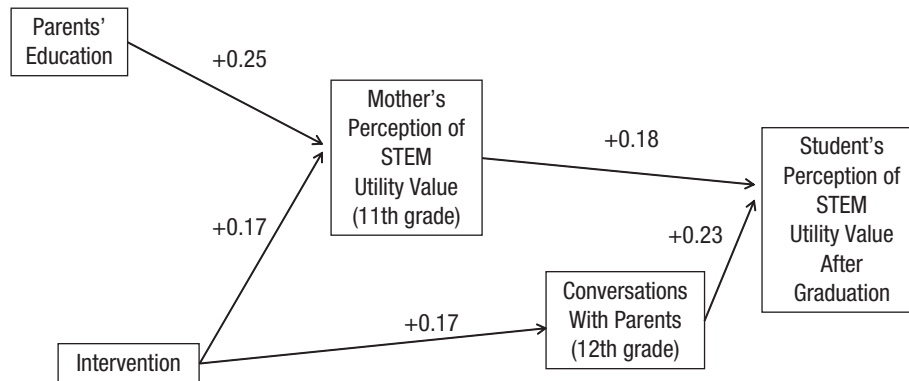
Parents' Education

+0.25

Mother's Perception of STEM Utility Value (11th grade)

+0.18

Student's Perception of STEM Utility Value After Graduation

+0.17

+0.23

Conversations With Parents (12th grade)

+0.17

Intervention